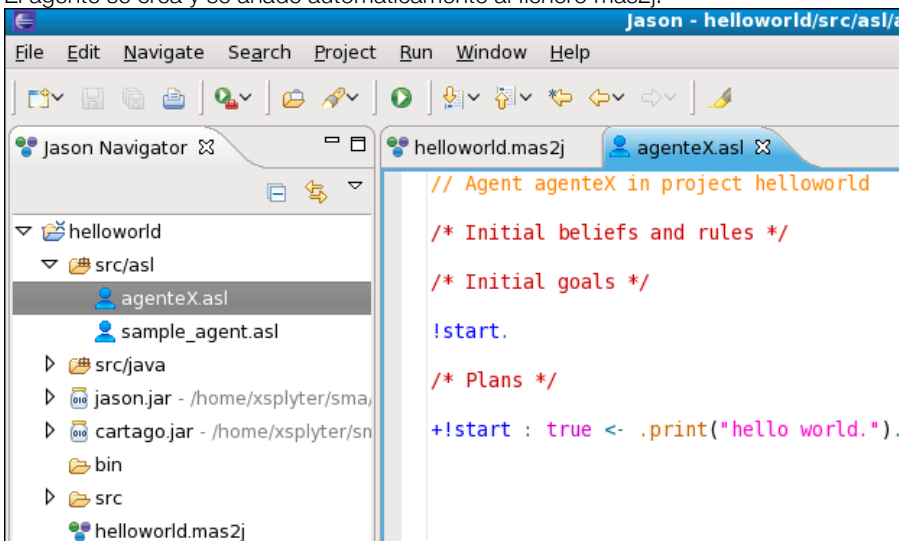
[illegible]

Jason - helloworld/src/asl/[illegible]

File Edit Navigate Search Project Run Window Help

Jason Navigator

helloworld.mas2j

agenteX.asl

// Agent agenteX in project helloworld

/* Initial beliefs and rules */

/* Initial goals */

!start.

/* Plans */

+!start : true <- .print("hello world.").

helloworld
src/asl
agenteX.asl
sample_agent.asl
src/java
jason.jar - /home/xsplyter/sma/
cartago.jar - /home/xsplyter/sn
bin
src
helloworld.mas2j